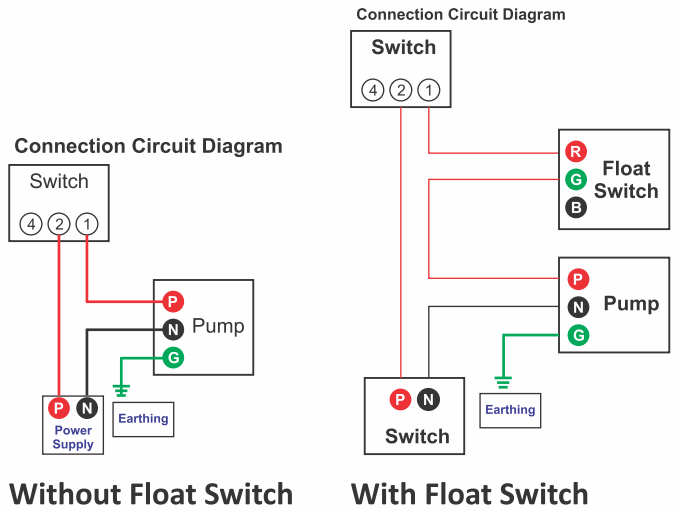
Connection Circuit Diagram

Switch

4 2 1

P

N

Pump

G

P N

Power Supply

Earthing

Without Float Switch

Connection Circuit Diagram

Switch

4 2 1

R

G

B

Float Switch

P

N

Pump

G

P N

Switch

Earthing

With Float Switch